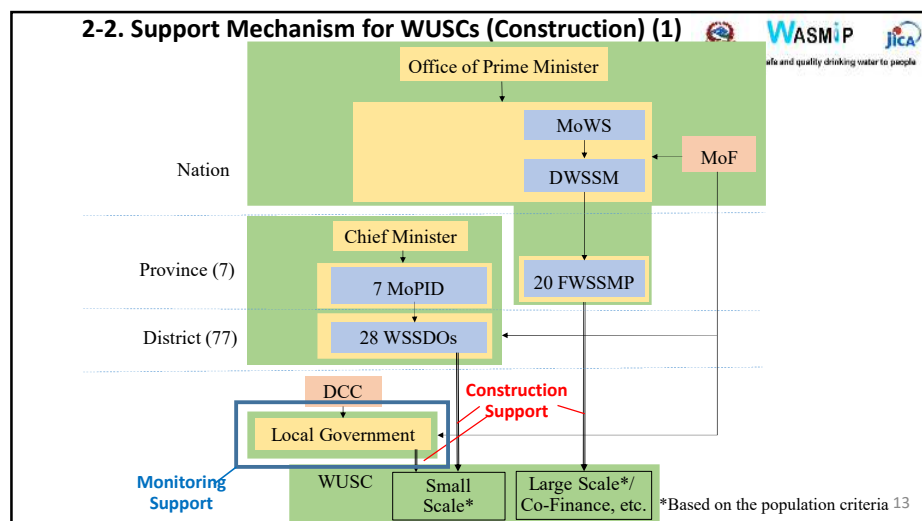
2-2. Support Mechanism for WUSCs (Construction) (1)

WASMIP

JICA

Safe and quality drinking water to people

Office of Prime Minister

MoWS

DWSSM

MoF

Nation

Chief Minister

Province (7)

7 MoPID

20 FWSSMP

District (77)

28 WSSDOs

DCC

Construction Support

Local Government

Monitoring Support

WUSC

Small Scale*

Large Scale*/ Co-Finance, etc.

*Based on the population criteria

13